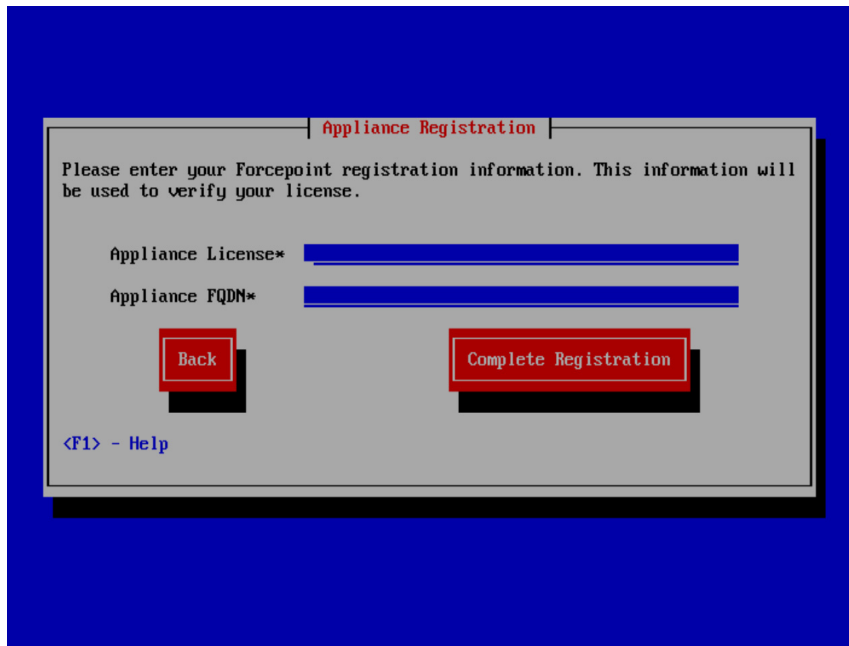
Appliance Registration

Please enter your Forcepoint registration information. This information will be used to verify your license.

Appliance License*

Appliance FQDN*

Back

Complete Registration

<F1> - Help